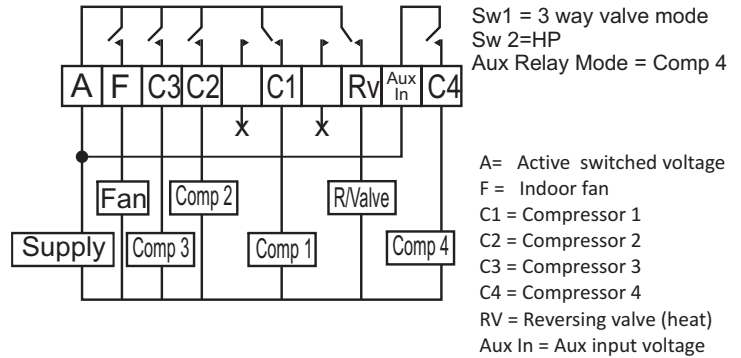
A F C3 C2 C1 Rv Aux In C4

x x

Fan

Comp 2

R/Valve

Supply

Comp 3

Comp 1

Comp 4

Sw1 = 3 way valve mode
Sw 2=HP
Aux Relay Mode = Comp 4

A= Active switched voltage
F = Indoor fan
C1 = Compressor 1
C2 = Compressor 2
C3 = Compressor 3
C4 = Compressor 4
RV = Reversing valve (heat)
Aux In = Aux input voltage